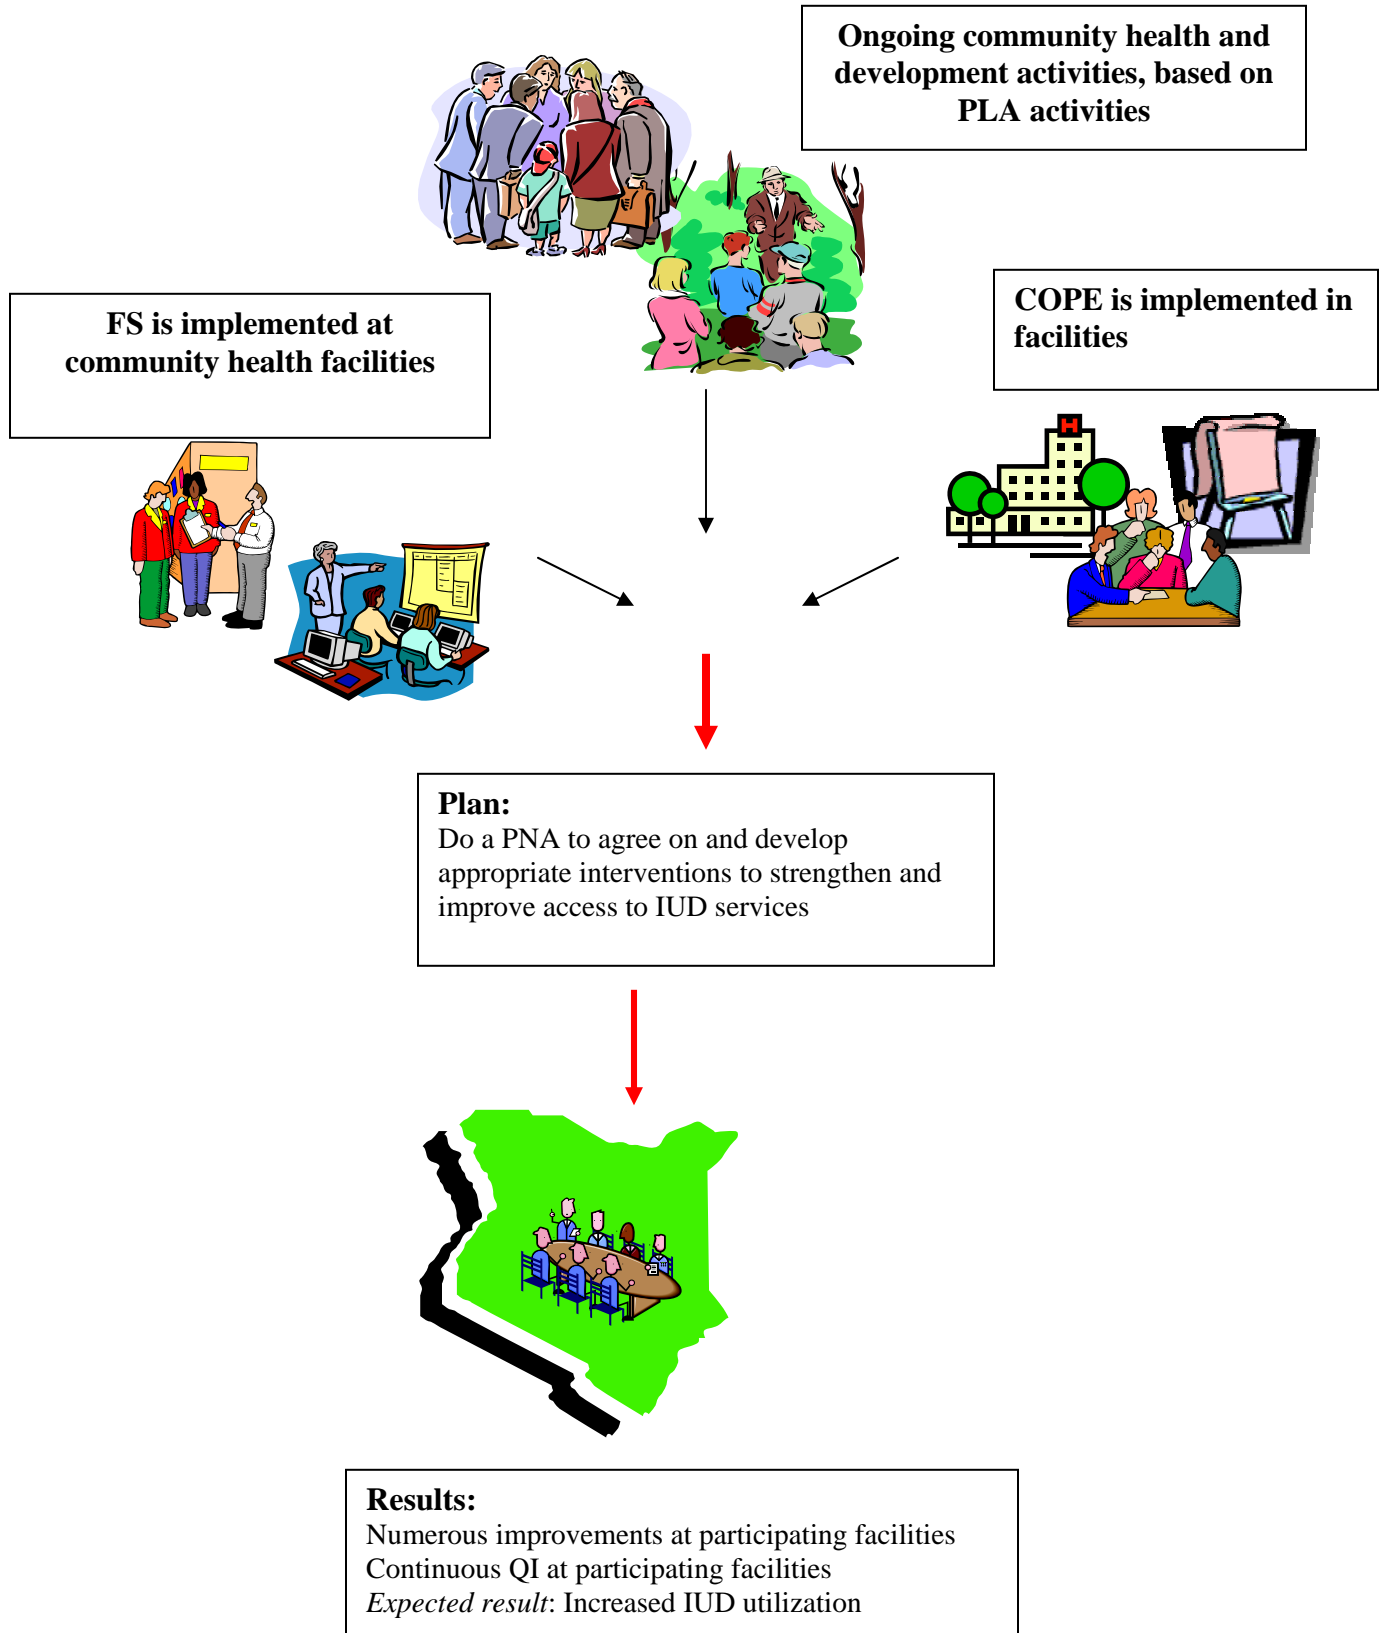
Ongoing community health and development activities, based on PLA activities

FS is implemented at community health facilities

COPE is implemented in facilities

Plan:
Do a PNA to agree on and develop appropriate interventions to strengthen and improve access to IUD services

Results:
Numerous improvements at participating facilities
Continuous QI at participating facilities
*Expected result*: Increased IUD utilization